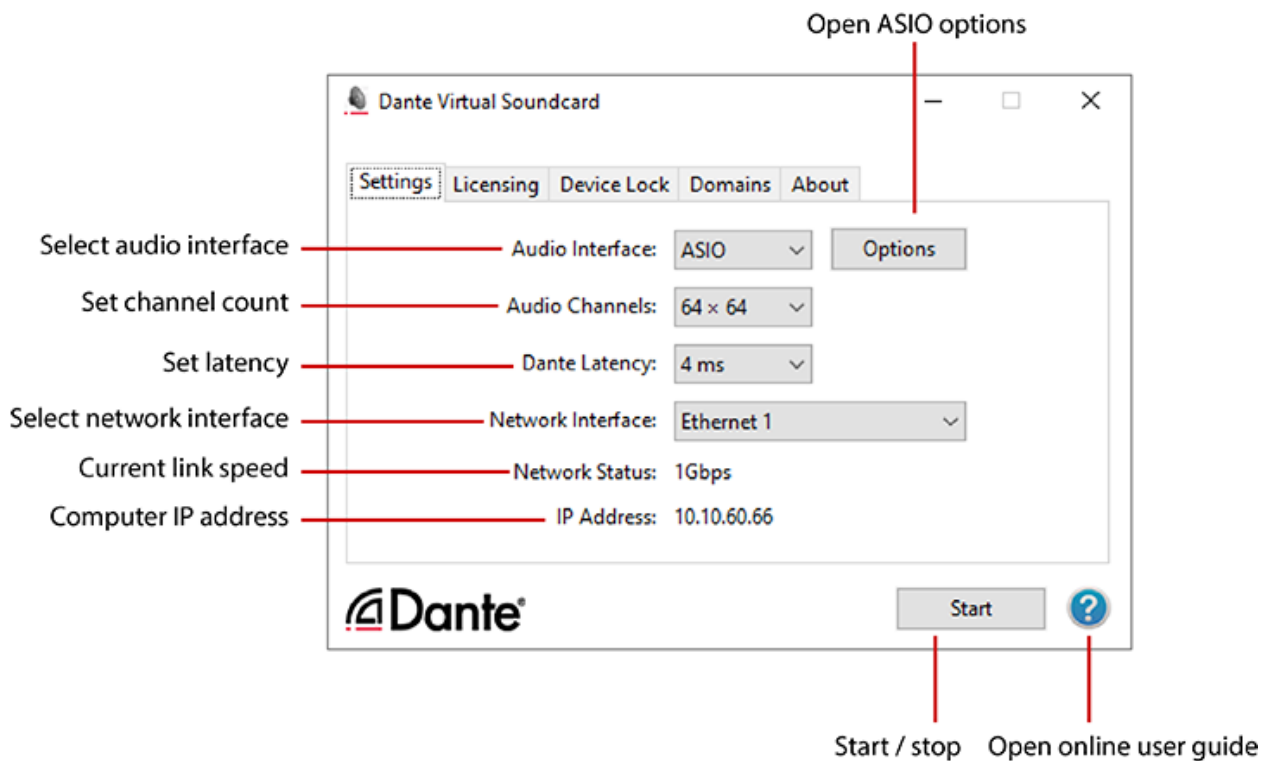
Open ASIO options

Dante Virtual Soundcard

Settings | Licensing | Device Lock | Domains | About

Select audio interface — Audio Interface: ASIO | Options

Set channel count — Audio Channels: 64 × 64

Set latency — Dante Latency: 4 ms

Select network interface — Network Interface: Ethernet 1

Current link speed — Network Status: 1Gbps

Computer IP address — IP Address: 10.10.60.66

Dante®

Start

?

Start / stop

Open online user guide